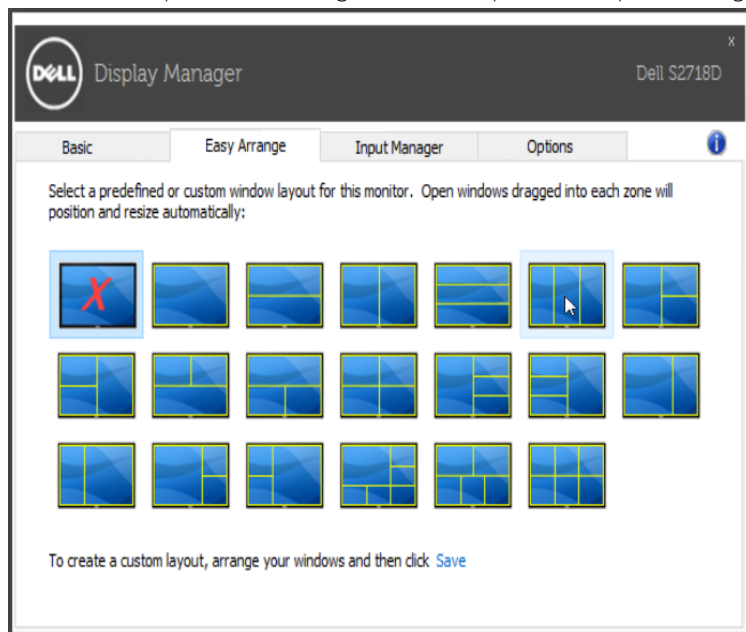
DELL Display Manager

Dell S2718D

x

Basic | Easy Arrange | Input Manager | Options

i

Select a predefined or custom window layout for this monitor. Open windows dragged into each zone will position and resize automatically:

X

To create a custom layout, arrange your windows and then click Save